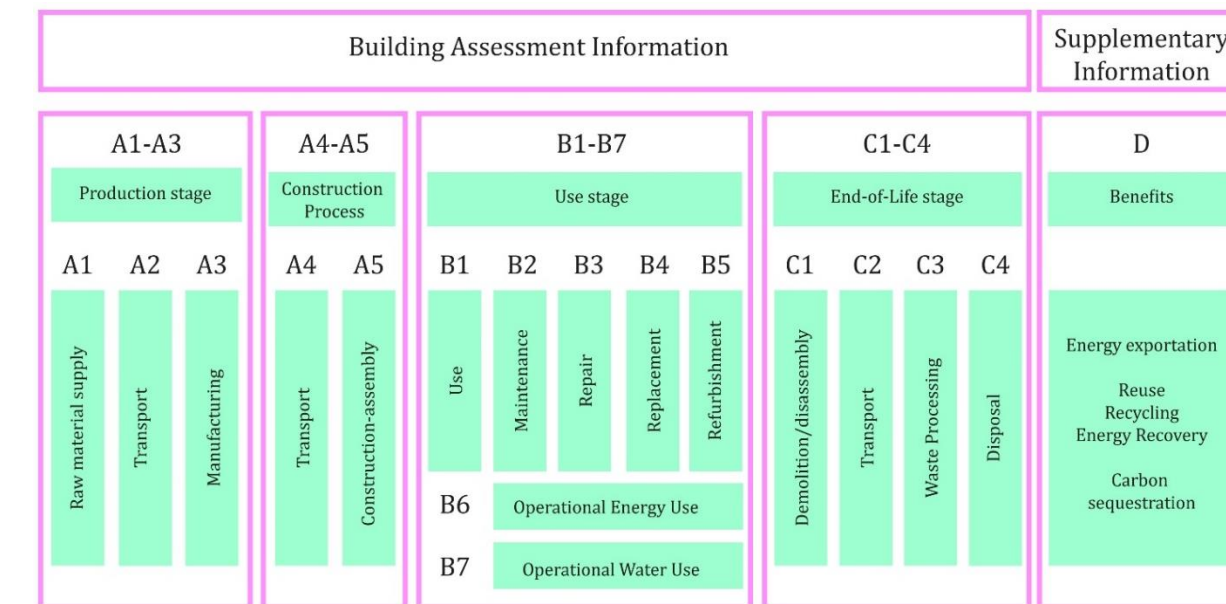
Building Assessment Information

Supplementary Information

A1-A3

Production stage

A1 A2 A3

Raw material supply

Transport

Manufacturing

A4-A5

Construction Process

A4 A5

Transport

Construction-assembly

B1-B7

Use stage

B1 B2 B3 B4 B5

Use

Maintenance

Repair

Replacement

Refurbishment

B6 Operational Energy Use

B7 Operational Water Use

C1-C4

End-of-Life stage

C1 C2 C3 C4

Demolition/disassembly

Transport

Waste Processing

Disposal

D

Benefits

Energy exportation

Reuse
Recycling
Energy Recovery

Carbon sequestration